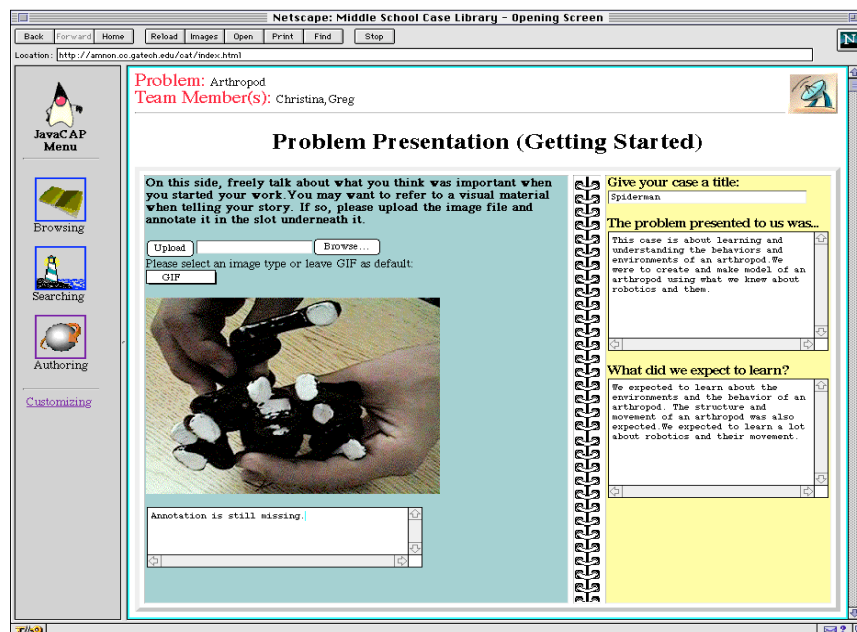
Netscape: Middle School Case Library - Opening Screen

Back Forward Home Reload Images Open Print Find Stop

Location: http://ammon.cc.gatech.edu/cat/index.html

JavaCAP Menu

Browsing

Searching

Authoring

Customizing

Problem: Arthropod
Team Member(s): Christina, Greg

Problem Presentation (Getting Started)

On this side, freely talk about what you think was important when you started your work. You may want to refer to a visual material when telling your story. If so, please upload the image file and annotate it in the slot underneath it.

Upload Browse...

Please select an image type or leave GIF as default:

GIF

Annotation is still missing.

Give your case a title:

Spiderman

The problem presented to us was...

This case is about learning and understanding the behaviors and environments of an arthropod.We were to create and make model of an arthropod using what we knew about robotics and them.

What did we expect to learn?

We expected to learn about the environments and the behavior of an arthropod. The structure and movement of an arthropod was also expected.We expected to learn a lot about robotics and their movement.